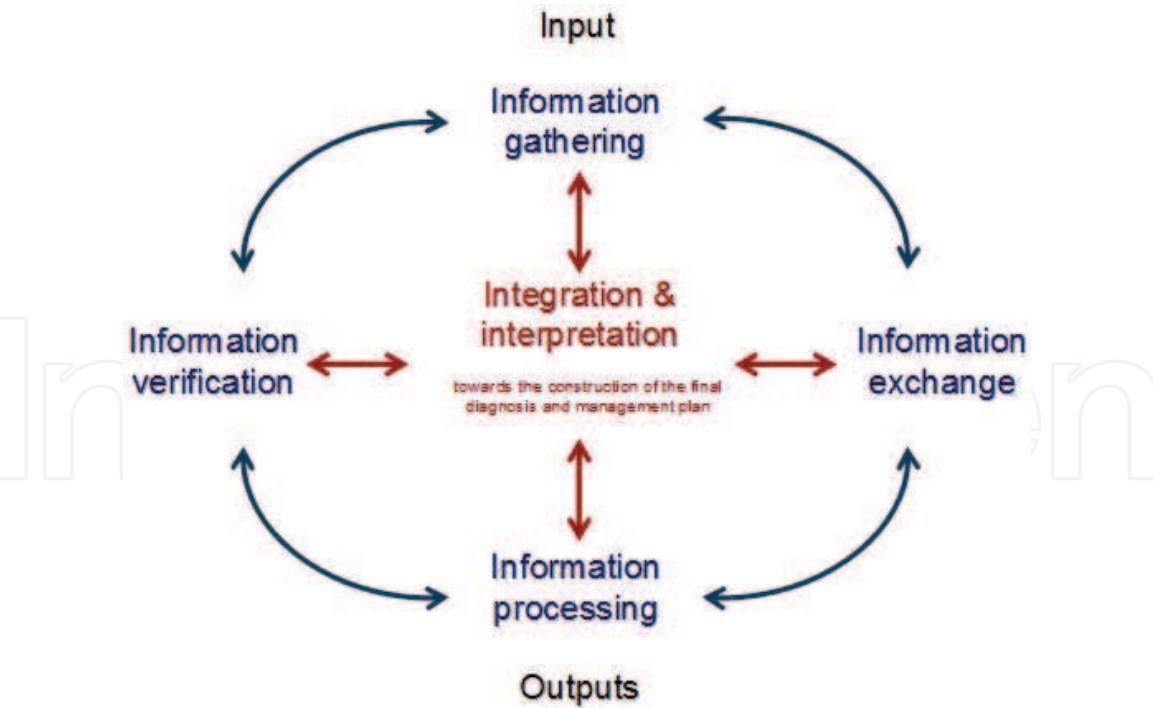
Input

Information gathering

Information verification

Integration & interpretation

towards the construction of the final diagnosis and management plan

Information exchange

Information processing

Outputs